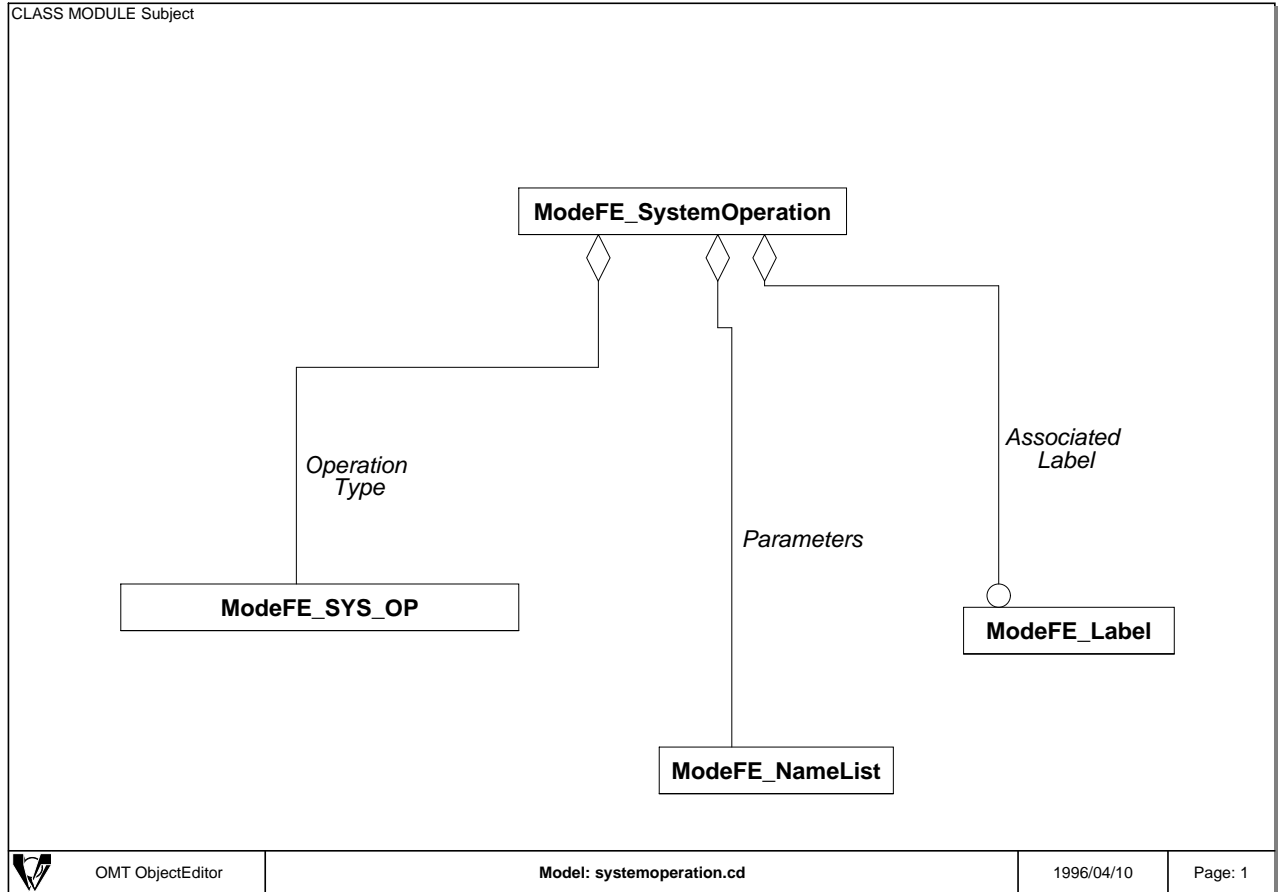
CLASS MODULE Subject

ModeFE_SystemOperation

Operation Type

Parameters

Associated Label

ModeFE_SYS_OP

ModeFE_Label

ModeFE_NameList

| OMT ObjectEditor | Model: systemoperation.cd | 1996/04/10 | Page: 1 |
|---|---|---|---|